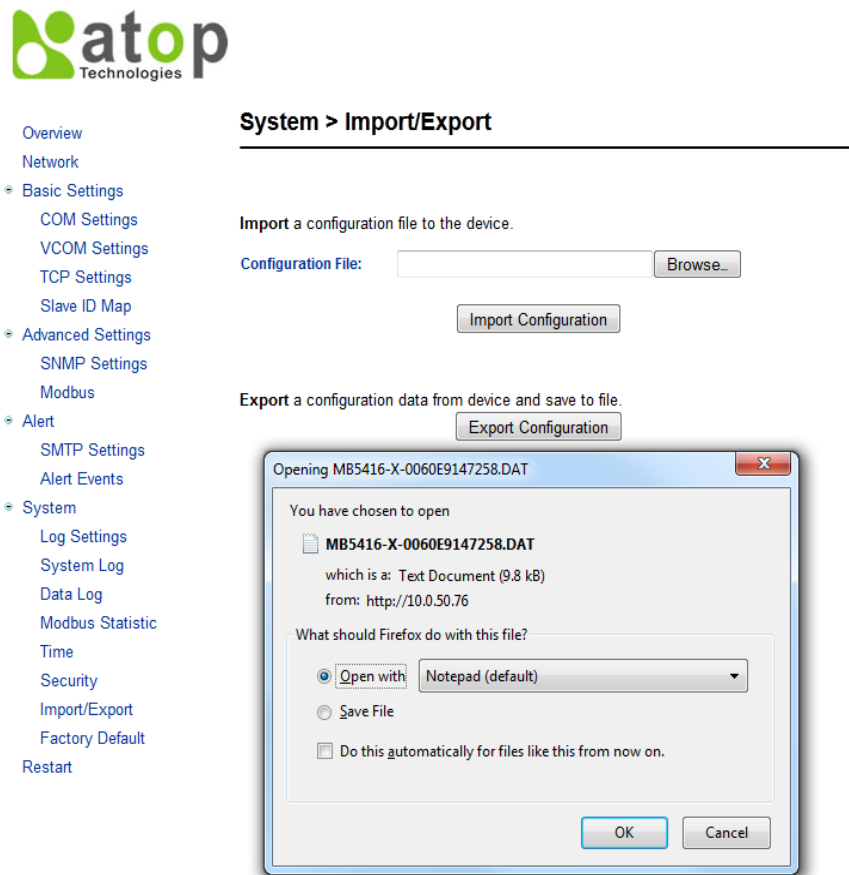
atop
Technologies

Overview
Network
Basic Settings
COM Settings
VCOM Settings
TCP Settings
Slave ID Map
Advanced Settings
SNMP Settings
Modbus
Alert
SMTP Settings
Alert Events
System
Log Settings
System Log
Data Log
Modbus Statistic
Time
Security
Import/Export
Factory Default
Restart

System > Import/Export

Import a configuration file to the device.

Configuration File: Browse...

Import Configuration

Export a configuration data from device and save to file.

Export Configuration

Opening MB5416-X-0060E9147258.DAT

You have chosen to open

MB5416-X-0060E9147258.DAT

which is a: Text Document (9.8 kB)
from: http://10.0.50.76

What should Firefox do with this file?

Open with Notepad (default)

Save File

Do this automatically for files like this from now on.

OK Cancel